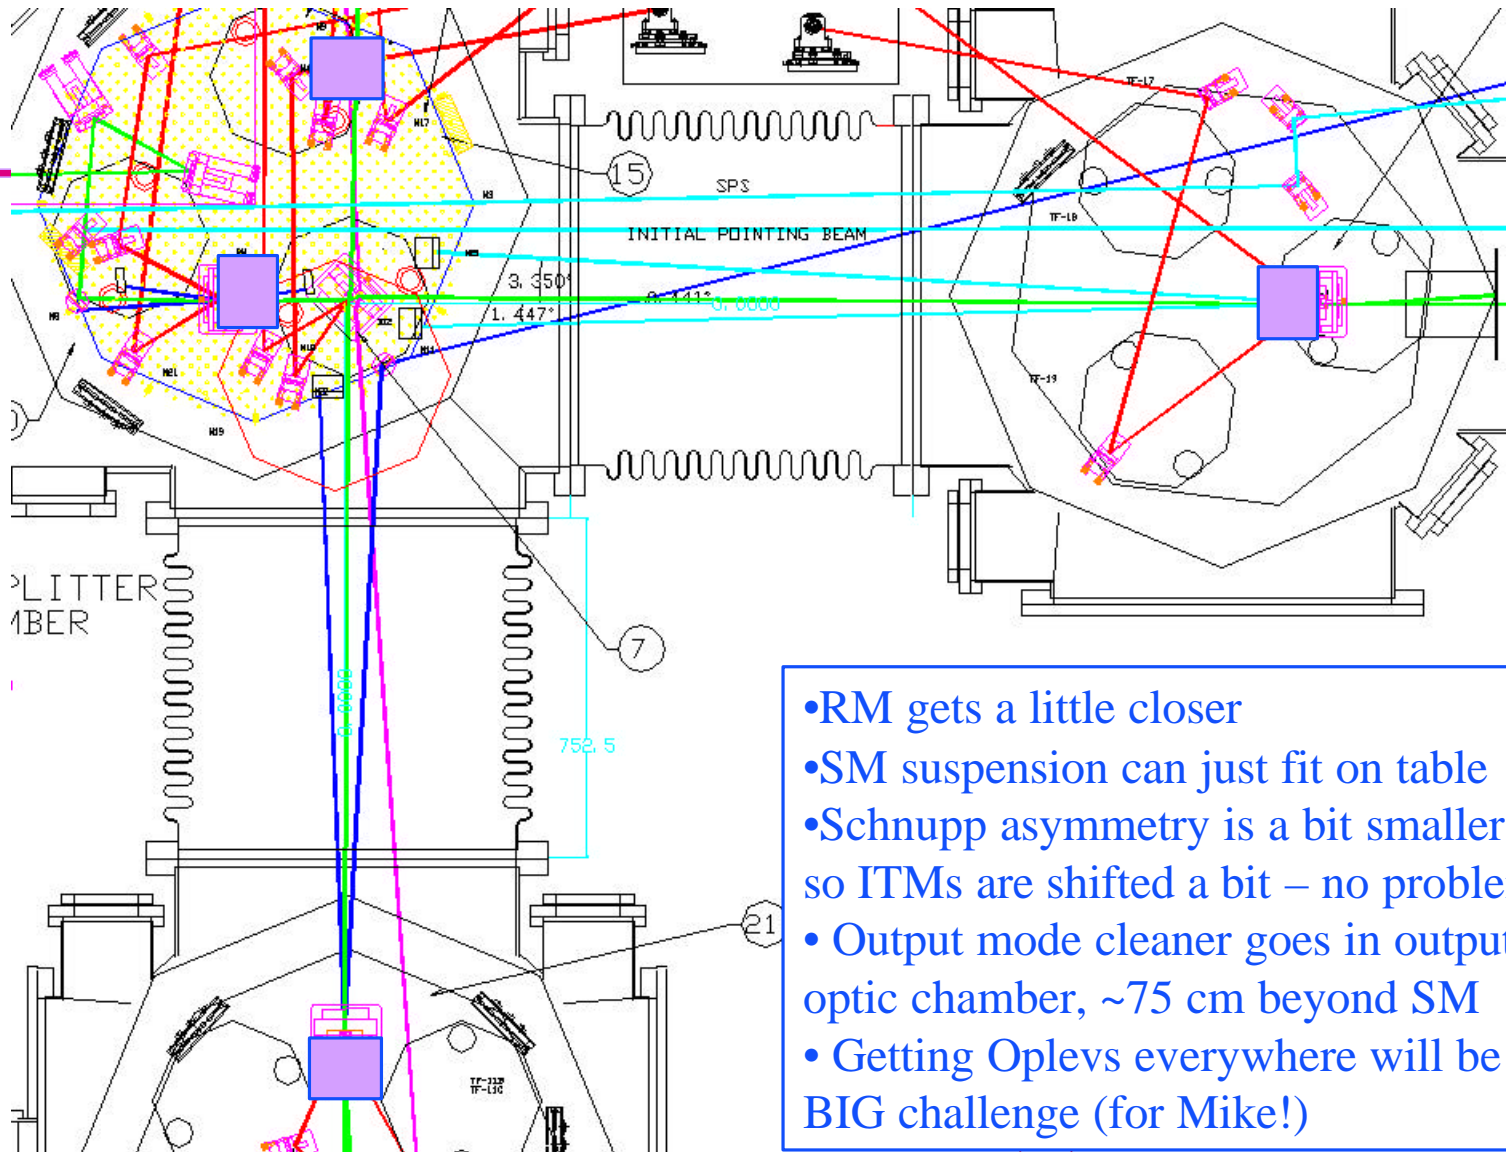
15

SPS

INITIAL POINTING BEAM

3. 350°

1. 447°

0. 0000

TF-17

TF-18

TF-19

M17

M3

M9

M8

M21

M19

M10

M14

M22

PLITTER
MBER

7

752. 5

21

0. 0000

TF-13B
TF-13C

•RM gets a little closer
•SM suspension can just fit on table
•Schnupp asymmetry is a bit smaller so ITMs are shifted a bit – no proble
• Output mode cleaner goes in output optic chamber, ~75 cm beyond SM
• Getting Oplevs everywhere will be BIG challenge (for Mike!)